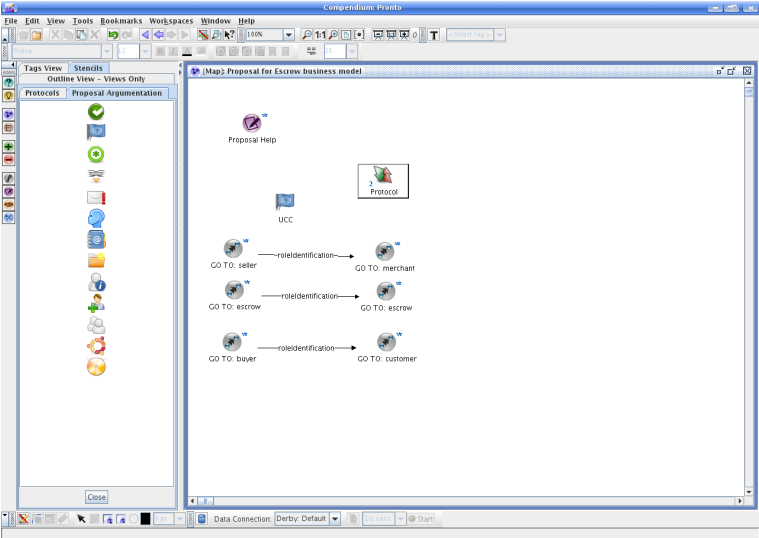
Compendium: Pronto

File Edit View Tools Bookmarks Workspaces Window Help

100%

1:1

0

T

Tags View Stencils

Outline View - Views Only

Protocols Proposal Argumentation

Close

[Map]: Proposal for Escrow business model

Proposal Help

Protocol

UCC

GO TO: seller

roleIdentification

GO TO: merchant

GO TO: escrow

roleIdentification

GO TO: escrow

GO TO: buyer

roleIdentification

GO TO: customer

Data Connection: Derby: Default

Start